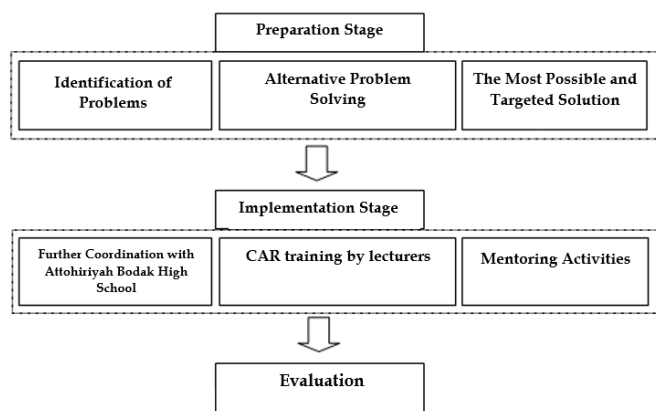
Preparation Stage

Identification of Problems

Alternative Problem Solving

The Most Possible and Targeted Solution

Implementation Stage

Further Coordination with Attohiriyah Bodak High School

CAR training by lecturers

Mentoring Activities

Evaluation